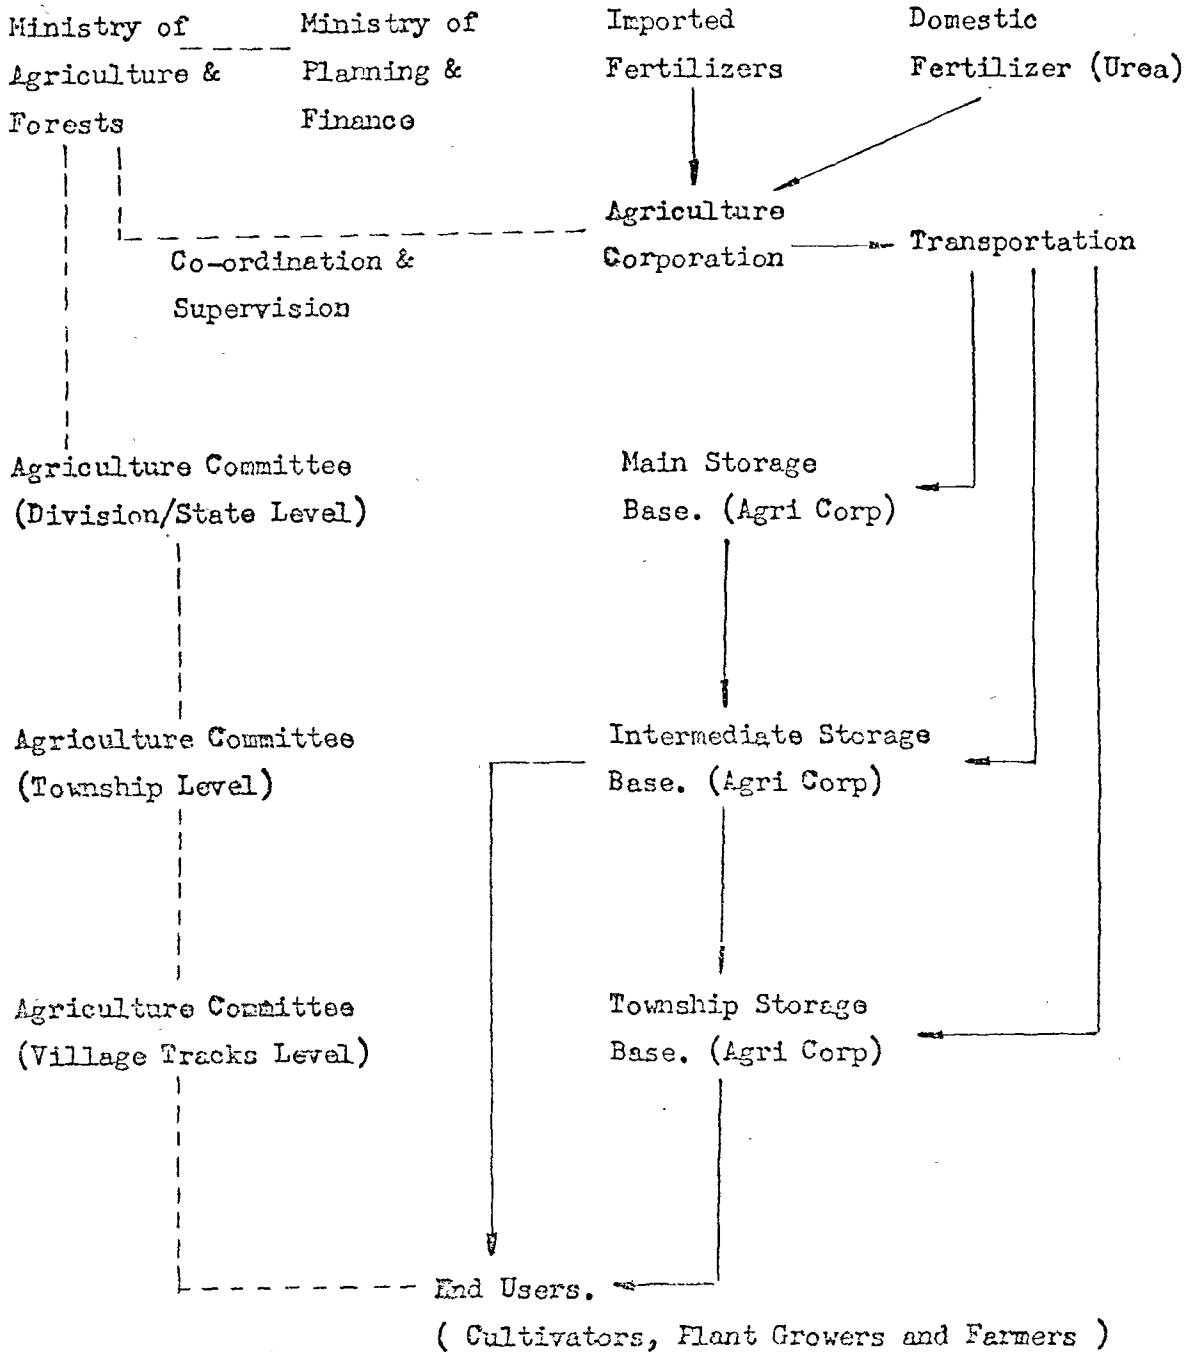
Ministry of Agriculture & Forests

Ministry of Planning & Finance

Imported Fertilizers

Domestic Fertilizer (Urea)

Agriculture Corporation

Transportation

Co-ordination & Supervision

Agriculture Committee (Division/State Level)

Main Storage Base. (Agri Corp)

Agriculture Committee (Township Level)

Intermediate Storage Base. (Agri Corp)

Agriculture Committee (Village Tracks Level)

Township Storage Base. (Agri Corp)

End Users.
( Cultivators, Plant Growers and Farmers )